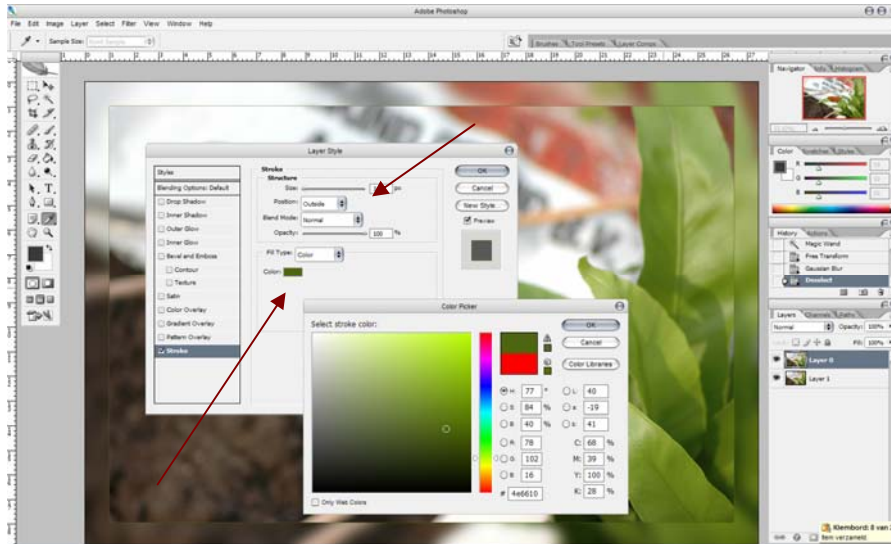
Adobe Photoshop

File Edit Image Layer Select Filter View Window Help

Sample Size: Point Sample

Brushes Tool Presets Layer Comps

Navigator Info Histogram

Color Swatches Styles

History Actions

Magic Wand

Free Transform

Gaussian Blur

Deselect

Layers Channels Paths

Normal

Opacity: 100%

Fill: 100%

Layer 0

Layer 1

Layer Style

Styles

Blending Options: Default

Drop Shadow

Inner Shadow

Outer Glow

Inner Glow

Bevel and Emboss

Contour

Texture

Satin

Color Overlay

Gradient Overlay

Pattern Overlay

Stroke

Stroke

Structure

Size: px

Position: Outside

Blend Mode: Normal

Opacity: 100 %

Fill Type: Color

Color:

OK

Cancel

New Style...

Preview

Color Picker

Select stroke color:

OK

Cancel

Color Libraries

H: 77 °

S: 84 %

B: 40 %

R: 78

G: 102

B: 16

L: 40

a: -19

b: 41

C: 68 %

M: 39 %

Y: 100 %

K: 28 %

# 4e6610

Only Web Colors

Klembord: 8 van
item verzameld